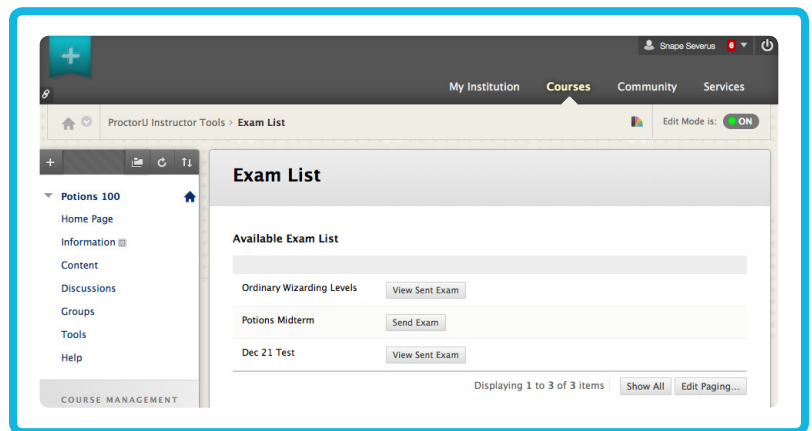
Snape Severus 6

My Institution Courses Community Services

ProctorU Instructor Tools › Exam List

Edit Mode is: ON

Potions 100

Home Page

Information

Content

Discussions

Groups

Tools

Help

COURSE MANAGEMENT

Exam List

Available Exam List

| | |
|---|---|
| Ordinary Wizarding Levels | View Sent Exam |
| Potions Midterm | Send Exam |
| Dec 21 Test | View Sent Exam |

Displaying 1 to 3 of 3 items Show All Edit Paging...